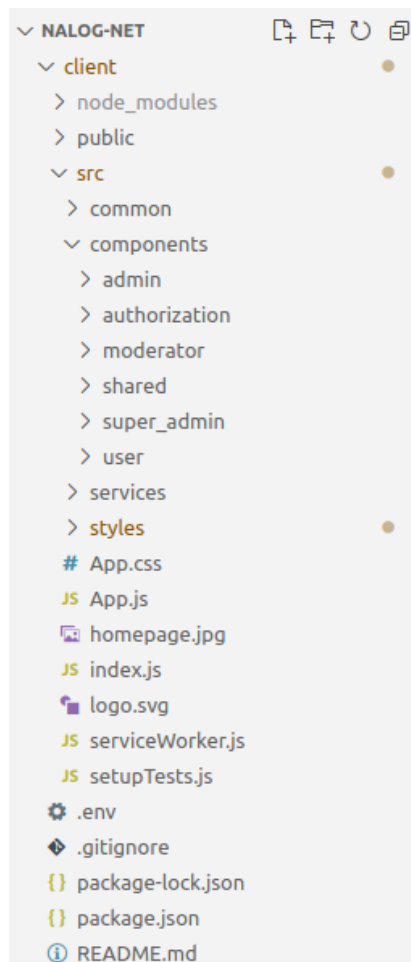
NALOG-NET
client
node_modules
public
src
common
components
admin
authorization
moderator
shared
super_admin
user
services
styles
# App.css
JS App.js
homepage.jpg
JS index.js
logo.svg
JS serviceWorker.js
JS setupTests.js
.env
.gitignore
{} package-lock.json
{} package.json
README.md